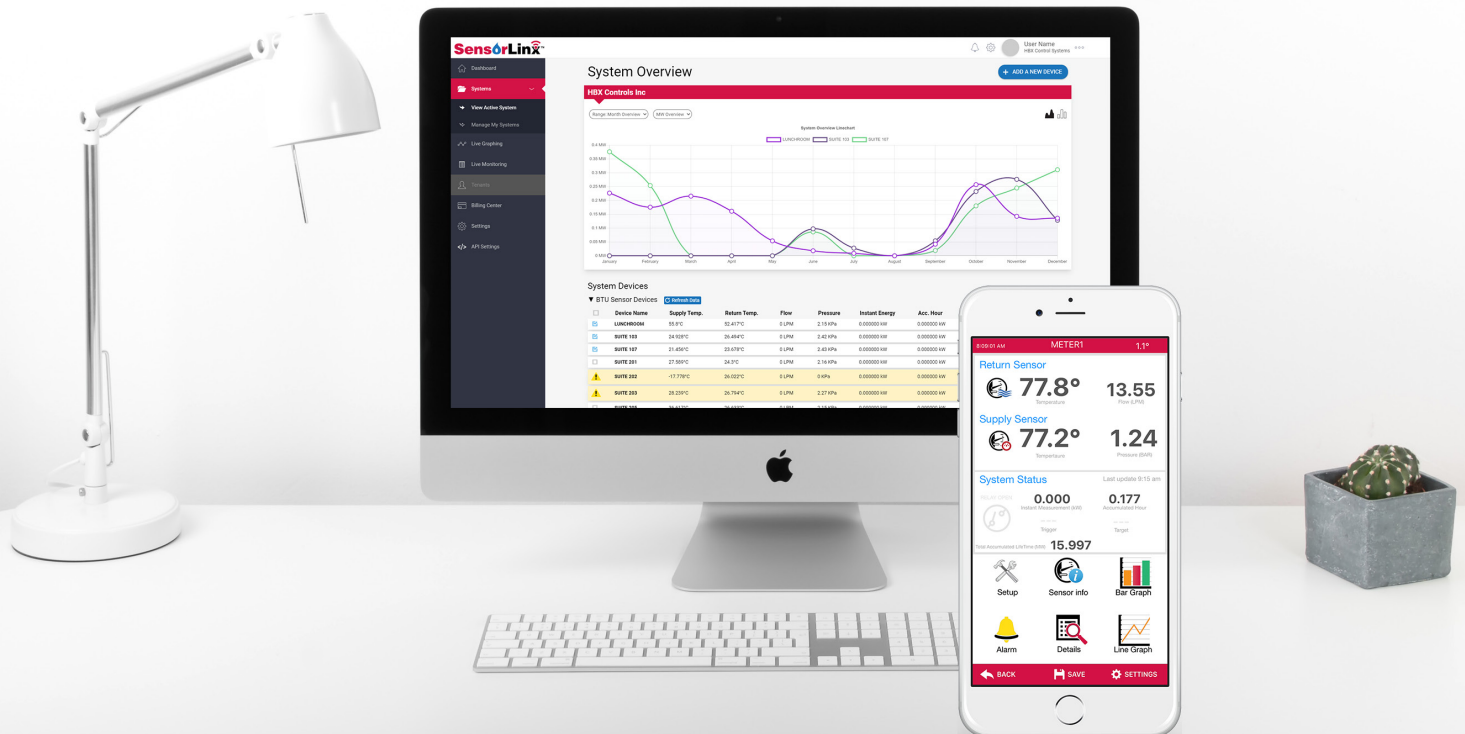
SensorLinx

User Name
HBX Control Systems

Dashboard
Systems
View Active System
Manage My Systems
Live Graphing
Live Monitoring
Tenants
Billing Center
Settings
API Settings

System Overview

ADD A NEW DEVICE

HBX Controls Inc

Range: Month Overview
MW Overview

System Overview Linechart

LUNCHROOM
SUITE 103
SUITE 107

0.4 MW
0.35 MW
0.3 MW
0.25 MW
0.2 MW
0.15 MW
0.1 MW
0.05 MW
0 MW

January
February
March
April
May
June
July
August
September
October
November
December

System Devices

▼ BTU Sensor Devices
Refresh Data

| | Device Name | Supply Temp. | Return Temp. | Flow | Pressure | Instant Energy | Acc. Hour |
|---|---|---|---|---|---|---|---|
| | LUNCHROOM | 55.8°C | 52.417°C | 0 LPM | 2.15 KPa | 0.000000 kW | 0.000000 kW |
| | SUITE 103 | 24.928°C | 26.464°C | 0 LPM | 2.42 KPa | 0.000000 kW | 0.000000 kW |
| | SUITE 107 | 21.456°C | 23.678°C | 0 LPM | 3.43 KPa | 0.000000 kW | 0.000000 kW |
| | SUITE 201 | 27.589°C | 24.3°C | 0 LPM | 2.16 KPa | 0.000000 kW | 0.000000 kW |
| | SUITE 202 | -17.778°C | 26.022°C | 0 LPM | 0 KPa | 0.000000 kW | 0.000000 kW |
| | SUITE 203 | 28.229°C | 26.794°C | 0 LPM | 2.27 KPa | 0.000000 kW | 0.000000 kW |
| | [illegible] | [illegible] | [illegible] | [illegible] | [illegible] | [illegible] | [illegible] |

8:09:01 AM
METER1
1.1°

Return Sensor
77.8°
Temperature
13.55
Flow (LPM)

Supply Sensor
77.2°
Temperature
1.24
Pressure (BAR)

System Status
Last update 9:15 am
0.000
Instant Measurement (kW)
0.177
Accumulated Hour
Trigger
Target
Total Accumulated LifeTime (MW)
15.997

Setup
Sensor info
Bar Graph
Alarm
Details
Line Graph

BACK
SAVE
SETTINGS